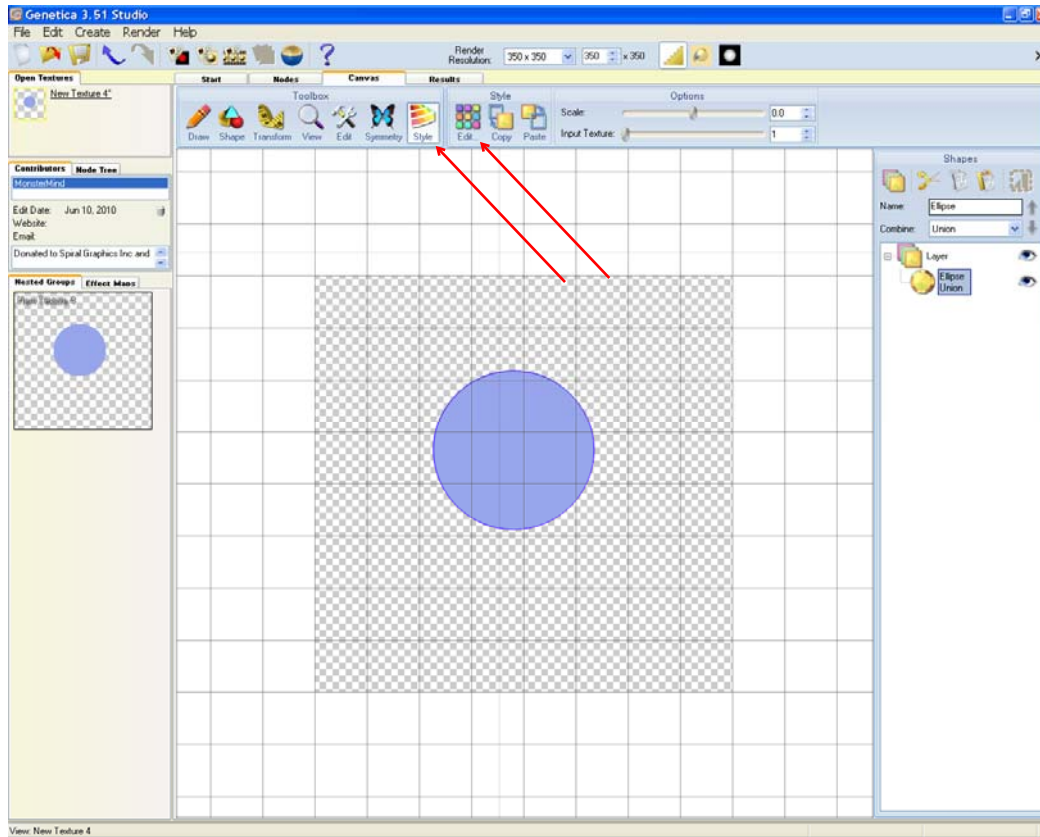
Genetica 3.51 Studio

File Edit Create Render Help

Render Resolution: 350 x 350 350 x 350

Open Textures

New Texture 4*

Start Nodes Canvas Results

Toolbox

Draw Shape Transform View Edit Symmetry Style

Style

Edit... Copy Paste

Options

Scale: 0.0

Input Texture: 1

Contributors Node Tree

MonsterMind

Edit Date: Jun 10, 2010

Website:

Email:

Donated to Spiral Graphics Inc and

Nested Groups Effect Maps

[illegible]

Shapes

Name: Ellipse

Combine: Union

Layer

Ellipse Union

View: New Texture 4